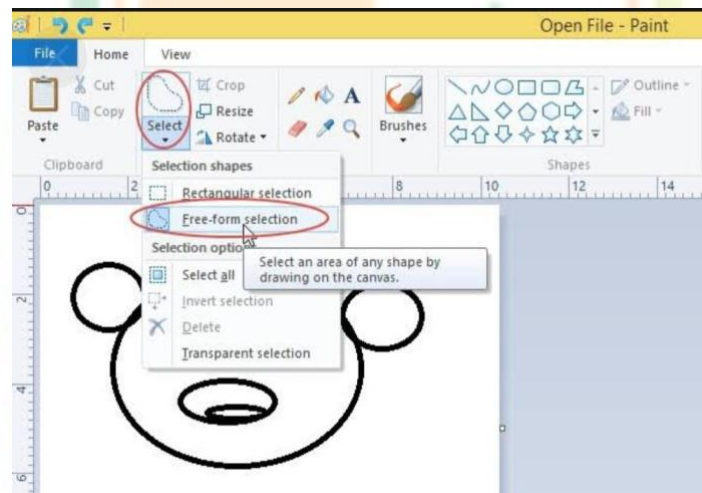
Open File - Paint

File Home View

Cut
Copy
Paste
Select
Crop
Resize
Rotate
Brushes
Outline
Fill
Clipboard
Shapes

0 2 8 10 12 14

Selection shapes
Rectangular selection
Free-form selection
Selection optio
Select all
Invert selection
Delete
Transparent selection

Select an area of any shape by drawing on the canvas.

0
2
4
6